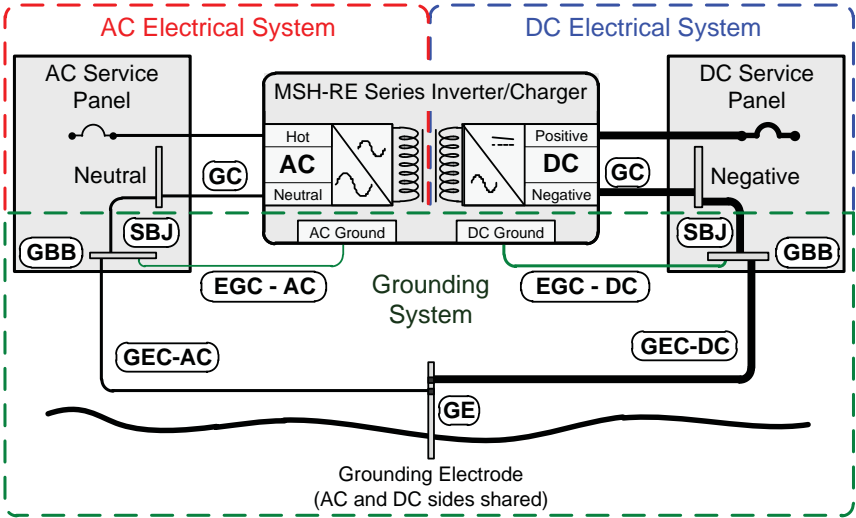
AC Electrical System

DC Electrical System

AC Service Panel

MSH-RE Series Inverter/Charger

DC Service Panel

Hot

AC

Neutral

Positive

DC

Negative

Neutral

GC

GC

Negative

GBB

SBJ

SBJ

GBB

AC Ground

DC Ground

EGC - AC

Grounding System

EGC - DC

GEC-AC

GEC-DC

GE

Grounding Electrode (AC and DC sides shared)